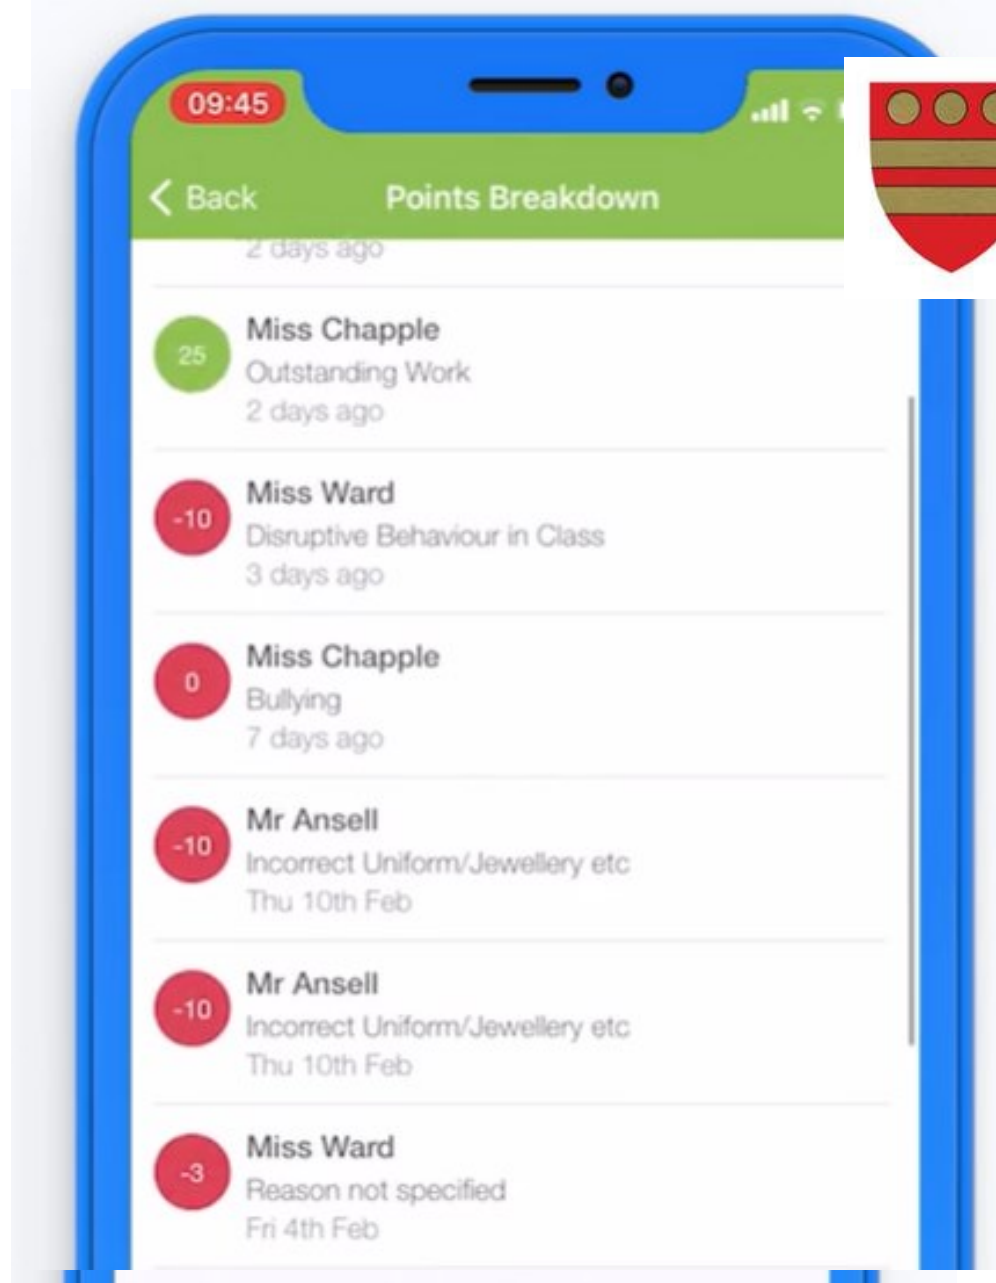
09:45

< Back Points Breakdown

2 days ago

25
Miss Chapple
Outstanding Work
2 days ago

-10
Miss Ward
Disruptive Behaviour in Class
3 days ago

0
Miss Chapple
Bullying
7 days ago

-10
Mr Ansell
Incorrect Uniform/Jewellery etc
Thu 10th Feb

-10
Mr Ansell
Incorrect Uniform/Jewellery etc
Thu 10th Feb

-3
Miss Ward
Reason not specified
Fri 4th Feb